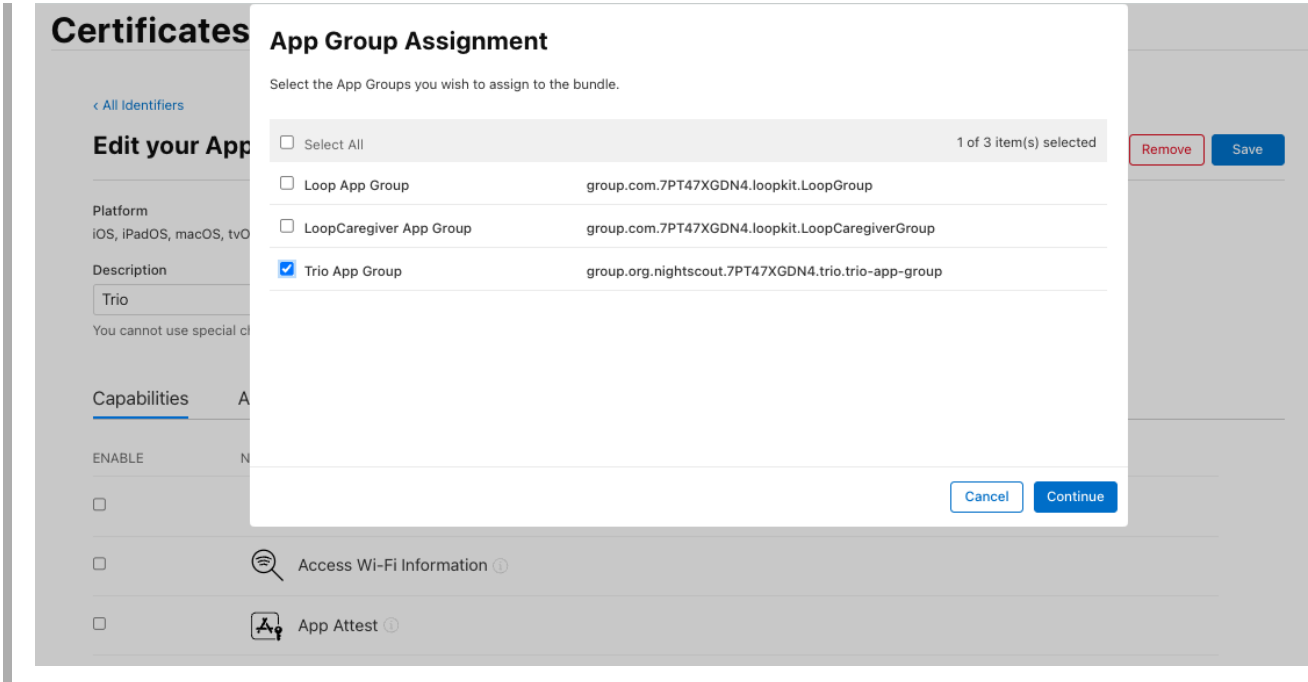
Certificates

‹ All Identifiers

Edit your App

Platform
iOS, iPadOS, macOS, tvO

Description
Trio
You cannot use special ch

Capabilities A

ENABLE N

Access Wi-Fi Information

App Attest

Remove Save

App Group Assignment

Select the App Groups you wish to assign to the bundle.

| Select All | 1 of 3 item(s) selected |
|---|---|
| Loop App Group | group.com.7PT47XGDN4.loopkit.LoopGroup |
| LoopCaregiver App Group | group.com.7PT47XGDN4.loopkit.LoopCaregiverGroup |
| Trio App Group | group.org.nightscout.7PT47XGDN4.trio.trio-app-group |

Cancel Continue